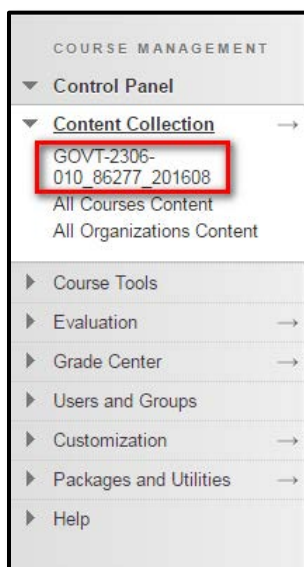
COURSE MANAGEMENT

Control Panel

Content Collection

GOVT-2306-010_86277_201608

All Courses Content

All Organizations Content

Course Tools

Evaluation

Grade Center

Users and Groups

Customization

Packages and Utilities

Help